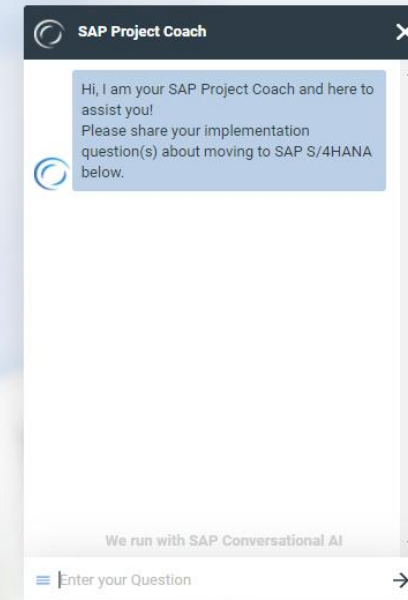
SAP Project Coach

Hi, I am your SAP Project Coach and here to assist you!
Please share your implementation question(s) about moving to SAP S/4HANA below.

We run with SAP Conversational AI

Enter your Question